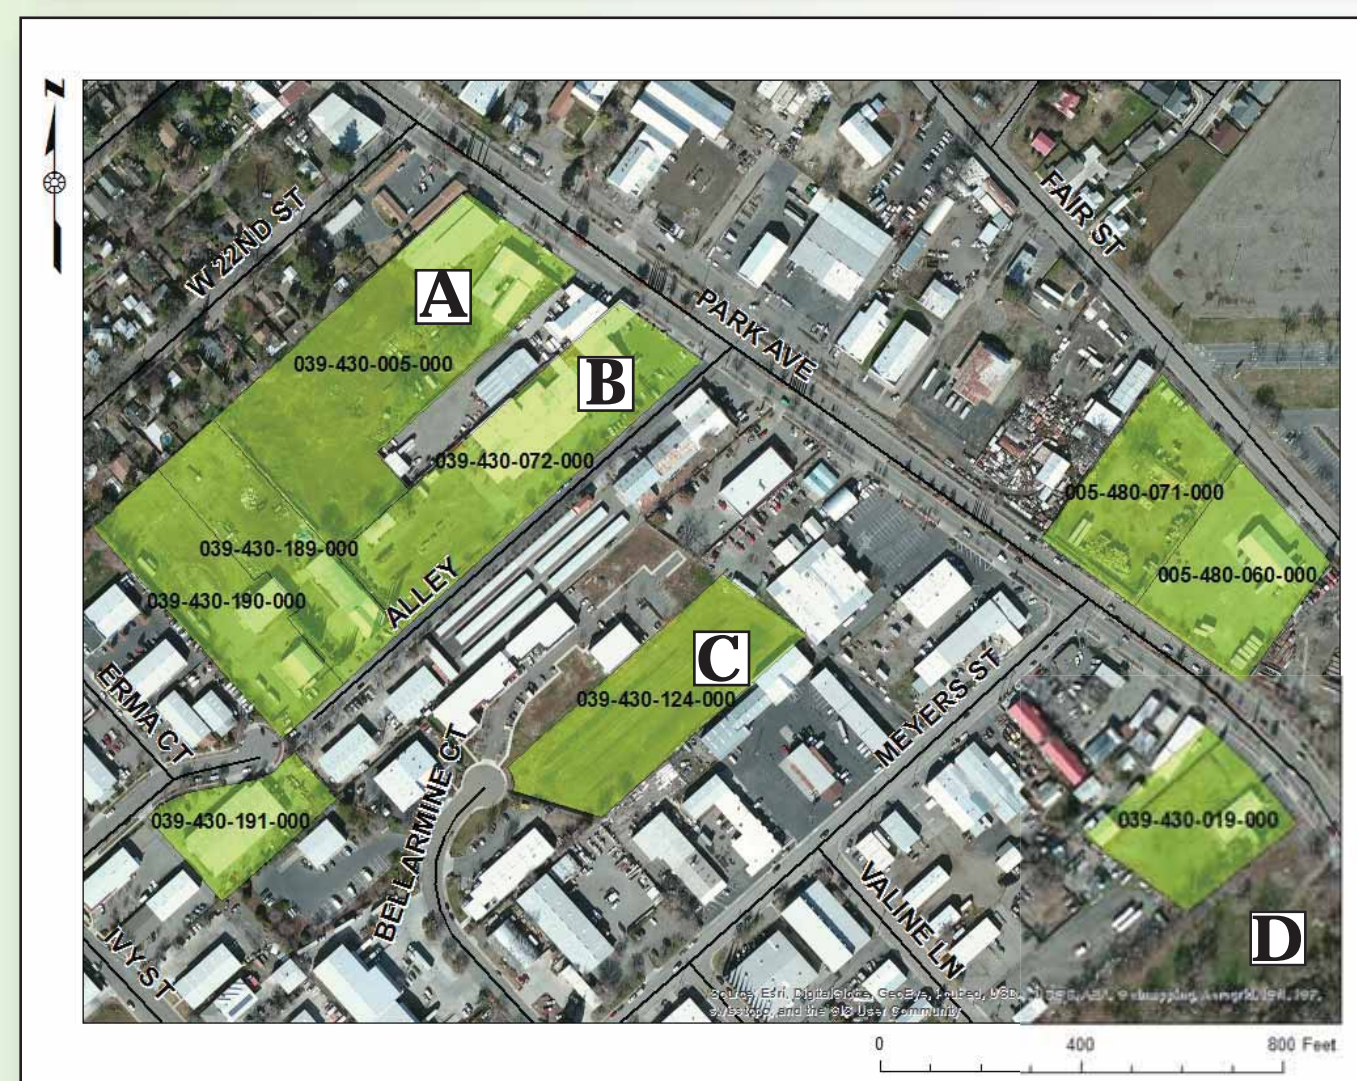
N

W 22ND ST

A

B

PARK AVE

FAIR ST

039-430-005-000

039-430-072-000

005-480-071-000

039-430-189-000

039-430-190-000

ALLEY

005-480-060-000

C

ERMA CT

039-430-124-000

MEYERS ST

039-430-191-000

BELLARMINE CT

039-430-019-000

VALINE LN

IVY ST

D

Sources: Esri, DigitalGlobe, GeoEye, i-cubed, USD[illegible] swisstopo, and the GIS User Community

0 400 800 Feet